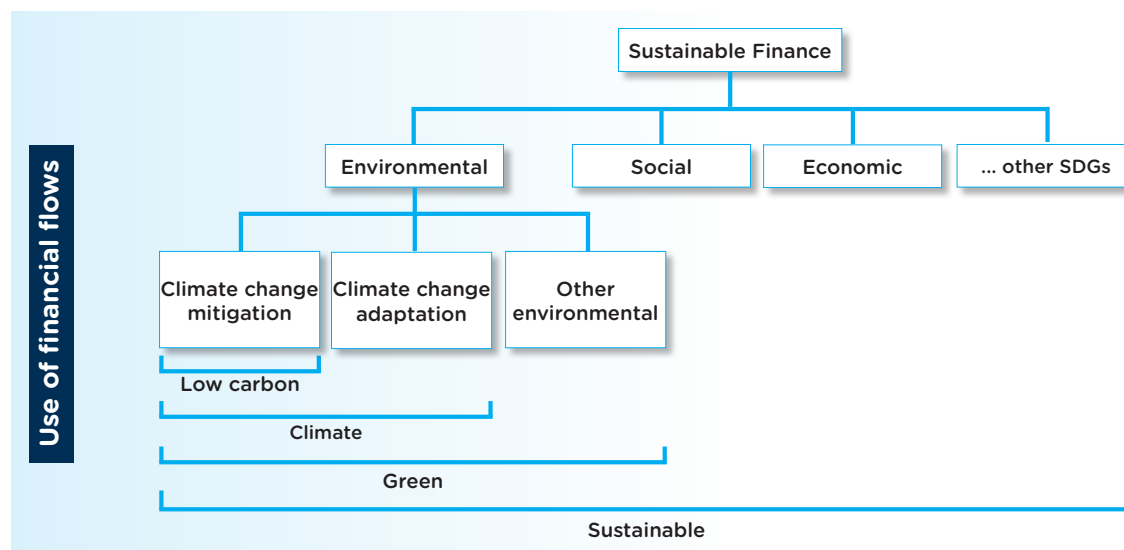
Use of financial flows

Sustainable Finance

Environmental

Social

Economic

... other SDGs

Climate change mitigation

Climate change adaptation

Other environmental

Low carbon

Climate

Green

Sustainable